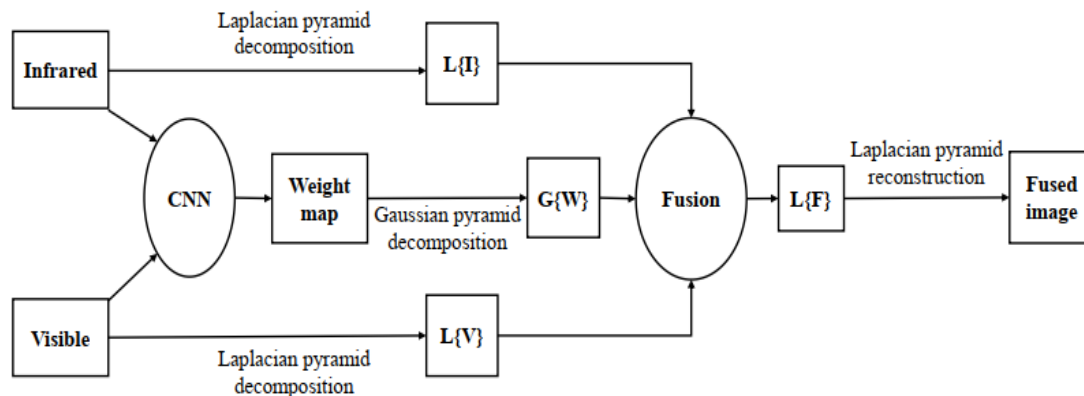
Laplacian pyramid decomposition

Infrared

L{I}

CNN

Weight map

Gaussian pyramid decomposition

G{W}

Fusion

L{F}

Laplacian pyramid reconstruction

Fused image

Visible

L{V}

Laplacian pyramid decomposition